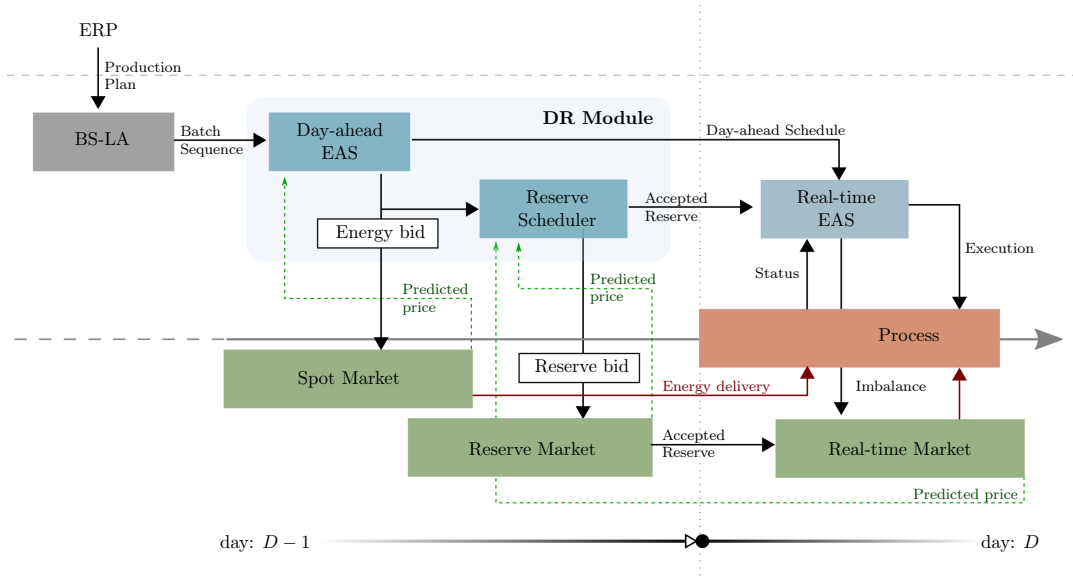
ERP

Production Plan

BS-LA

Batch Sequence

DR Module

Day-ahead EAS

Day-ahead Schedule

Reserve Scheduler

Accepted Reserve

Real-time EAS

Energy bid

Execution

Status

Predicted price

Predicted price

Process

Spot Market

Reserve bid

Energy delivery

Imbalance

Reserve Market

Accepted Reserve

Real-time Market

Predicted price

day: $D-1$

day: $D$